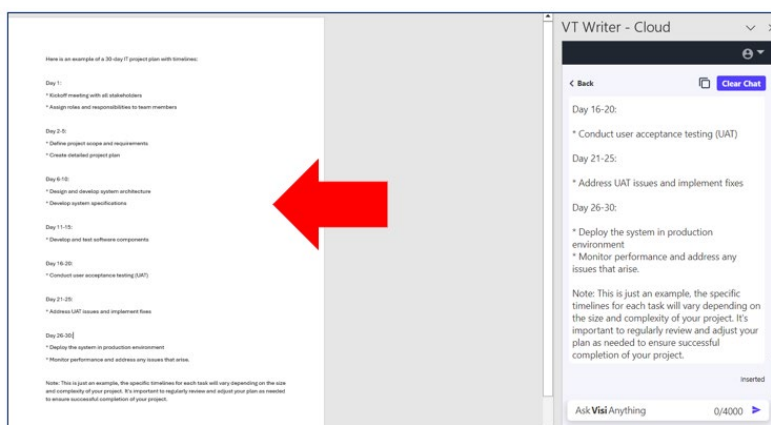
Here is an example of a 30-day IT project plan with timelines:

Day 1:

* Kickoff meeting with all stakeholders

* Assign roles and responsibilities to team members

Day 2-5:

* Define project scope and requirements

* Create detailed project plan

Day 6-10:

* Design and develop system architecture

* Develop system specifications

Day 11-15:

* Develop and test software components

Day 16-20:

* Conduct user acceptance testing (UAT)

Day 21-25:

* Address UAT issues and implement fixes

Day 26-30:

* Deploy the system in production environment

* Monitor performance and address any issues that arise.

Note: This is just an example, the specific timelines for each task will vary depending on the size and complexity of your project. It's important to regularly review and adjust your plan as needed to ensure successful completion of your project.

VT Writer - Cloud

< Back

Clear Chat

Day 16-20:

* Conduct user acceptance testing (UAT)

Day 21-25:

* Address UAT issues and implement fixes

Day 26-30:

* Deploy the system in production environment
* Monitor performance and address any issues that arise.

Note: This is just an example, the specific timelines for each task will vary depending on the size and complexity of your project. It's important to regularly review and adjust your plan as needed to ensure successful completion of your project.

Inserted

Ask Visi Anything

0/4000